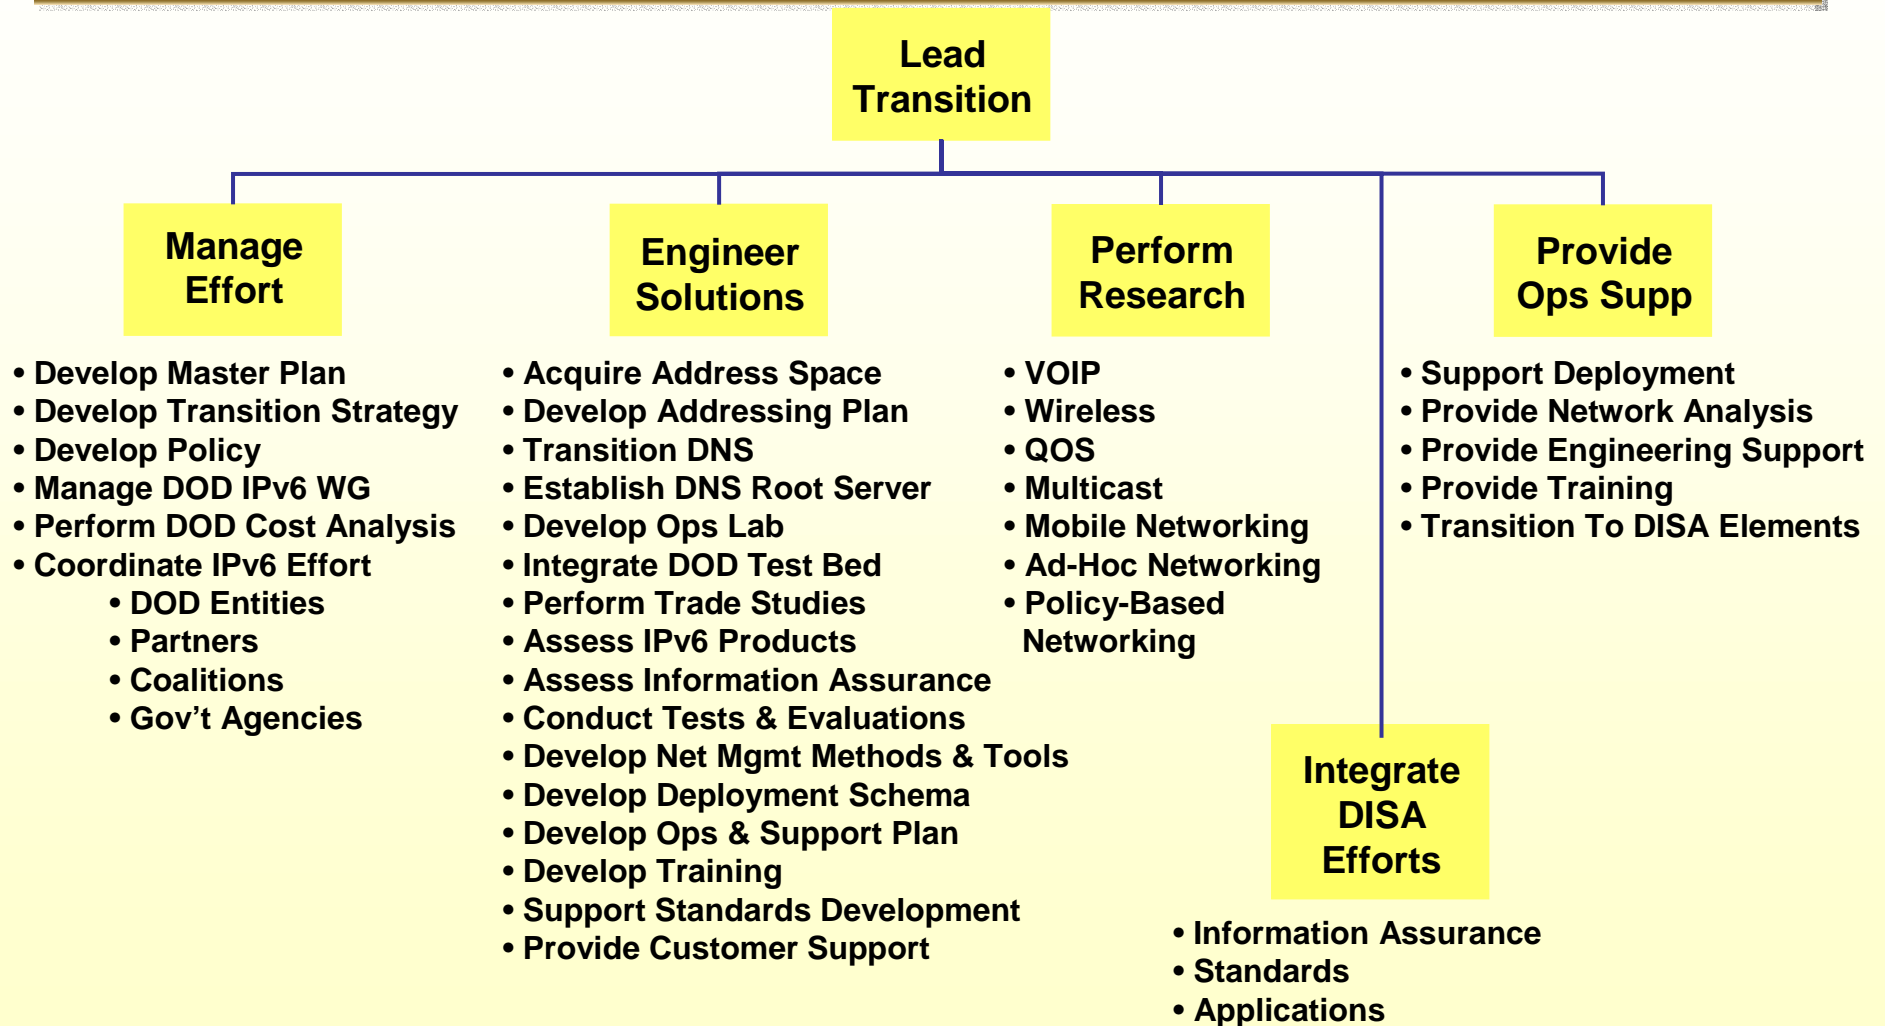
Lead Transition

Manage Effort

• Develop Master Plan
• Develop Transition Strategy
• Develop Policy
• Manage DOD IPv6 WG
• Perform DOD Cost Analysis
• Coordinate IPv6 Effort
• DOD Entities
• Partners
• Coalitions
• Gov't Agencies

Engineer Solutions

• Acquire Address Space
• Develop Addressing Plan
• Transition DNS
• Establish DNS Root Server
• Develop Ops Lab
• Integrate DOD Test Bed
• Perform Trade Studies
• Assess IPv6 Products
• Assess Information Assurance
• Conduct Tests & Evaluations
• Develop Net Mgmt Methods & Tools
• Develop Deployment Schema
• Develop Ops & Support Plan
• Develop Training
• Support Standards Development
• Provide Customer Support

Perform Research

• VOIP
• Wireless
• QOS
• Multicast
• Mobile Networking
• Ad-Hoc Networking
• Policy-Based Networking

Provide Ops Supp

• Support Deployment
• Provide Network Analysis
• Provide Engineering Support
• Provide Training
• Transition To DISA Elements

Integrate DISA Efforts

• Information Assurance
• Standards
• Applications